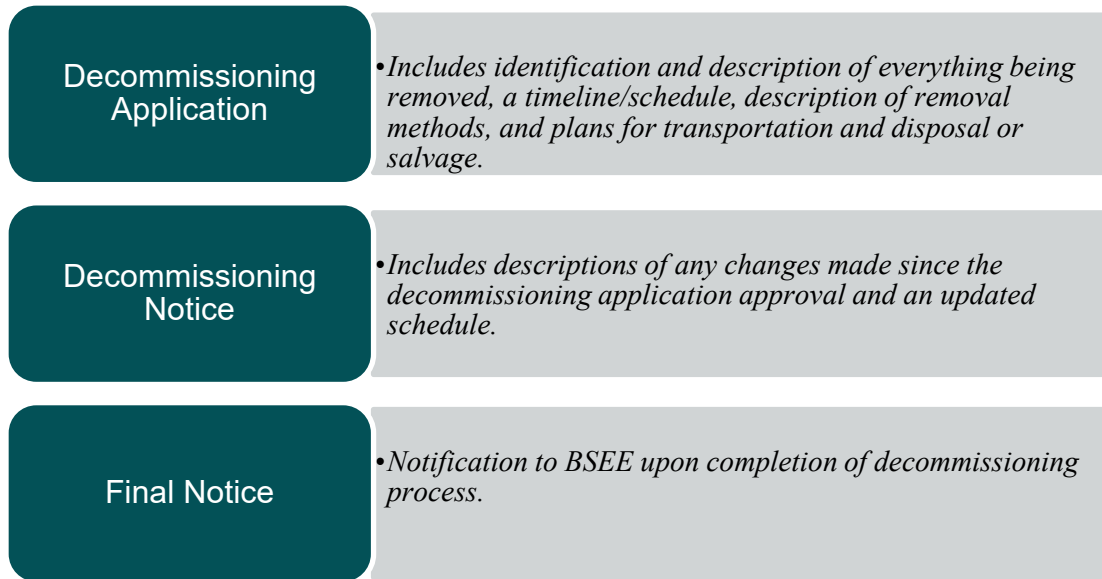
Decommissioning Application

•Includes identification and description of everything being removed, a timeline/schedule, description of removal methods, and plans for transportation and disposal or salvage.

Decommissioning Notice

•Includes descriptions of any changes made since the decommissioning application approval and an updated schedule.

Final Notice

•Notification to BSEE upon completion of decommissioning process.